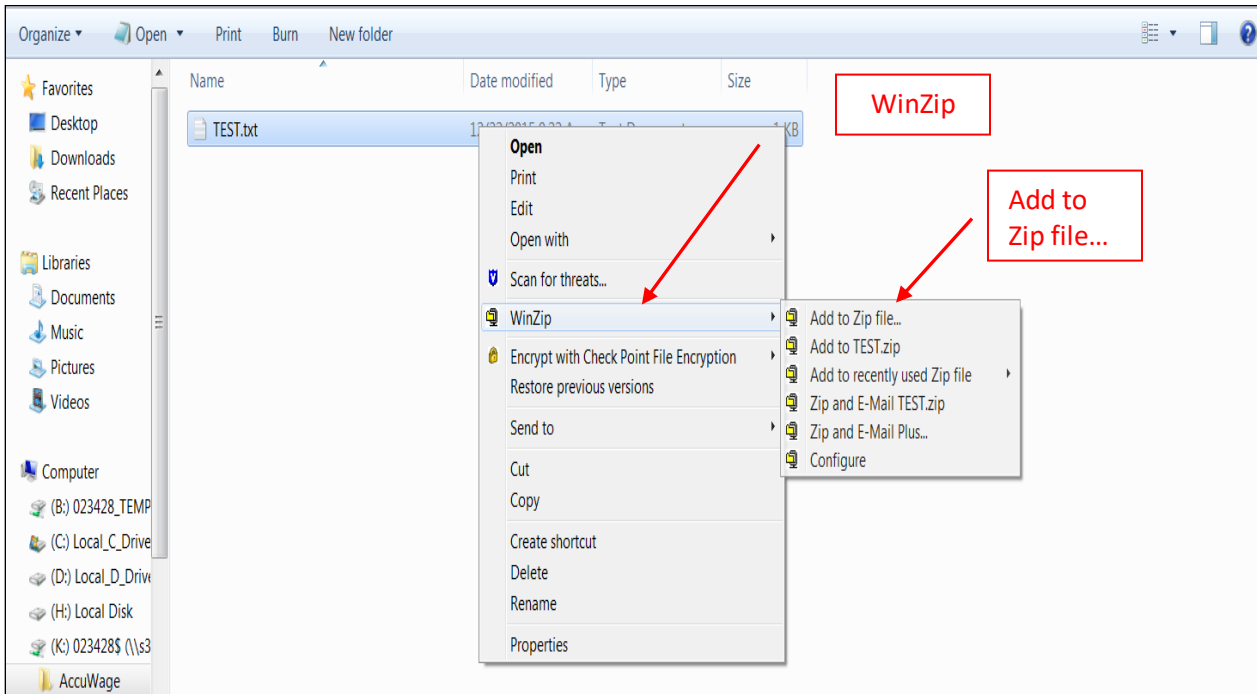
Organize ▾ Open ▾ Print Burn New folder

Favorites
Desktop
Downloads
Recent Places

Libraries
Documents
Music
Pictures
Videos

Computer
(B:) 023428_TEMP
(C:) Local_C_Drive
(D:) Local_D_Drive
(H:) Local Disk
(K:) 023428$ (\\s3
AccuWage

Name | Date modified | Type | Size

TEST.txt 12/22/2015 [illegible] KB

WinZip

Add to Zip file...

Open
Print
Edit
Open with
Scan for threats...
WinZip
Encrypt with Check Point File Encryption
Restore previous versions
Send to
Cut
Copy
Create shortcut
Delete
Rename
Properties

Add to Zip file...
Add to TEST.zip
Add to recently used Zip file
Zip and E-Mail TEST.zip
Zip and E-Mail Plus...
Configure